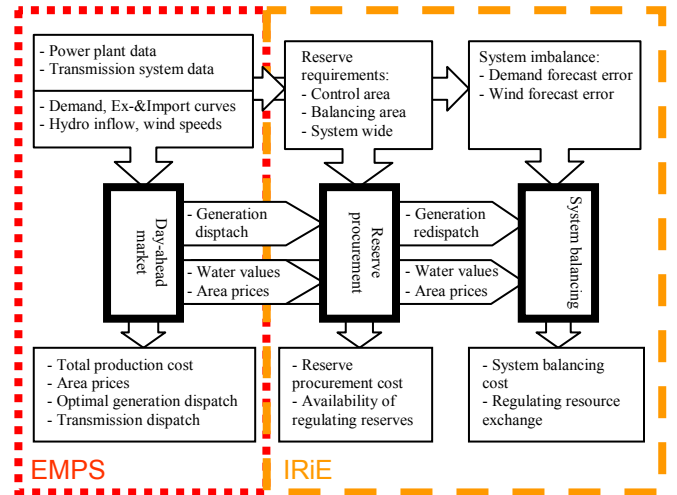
- Power plant data
- Transmission system data

- Demand, Ex-&Import curves
- Hydro inflow, wind speeds

Reserve requirements:
- Control area
- Balancing area
- System wide

System imbalance:
- Demand forecast error
- Wind forecast error

Day-ahead market

- Generation disptach

- Water values
- Area prices

Reserve procurement

- Generation redispatch

- Water values
- Area prices

System balancing

- Total production cost
- Area prices
- Optimal generation dispatch
- Transmission dispatch

- Reserve procurement cost
- Availability of regulating reserves

- System balancing cost
- Regulating resource exchange

EMPS

IRiE